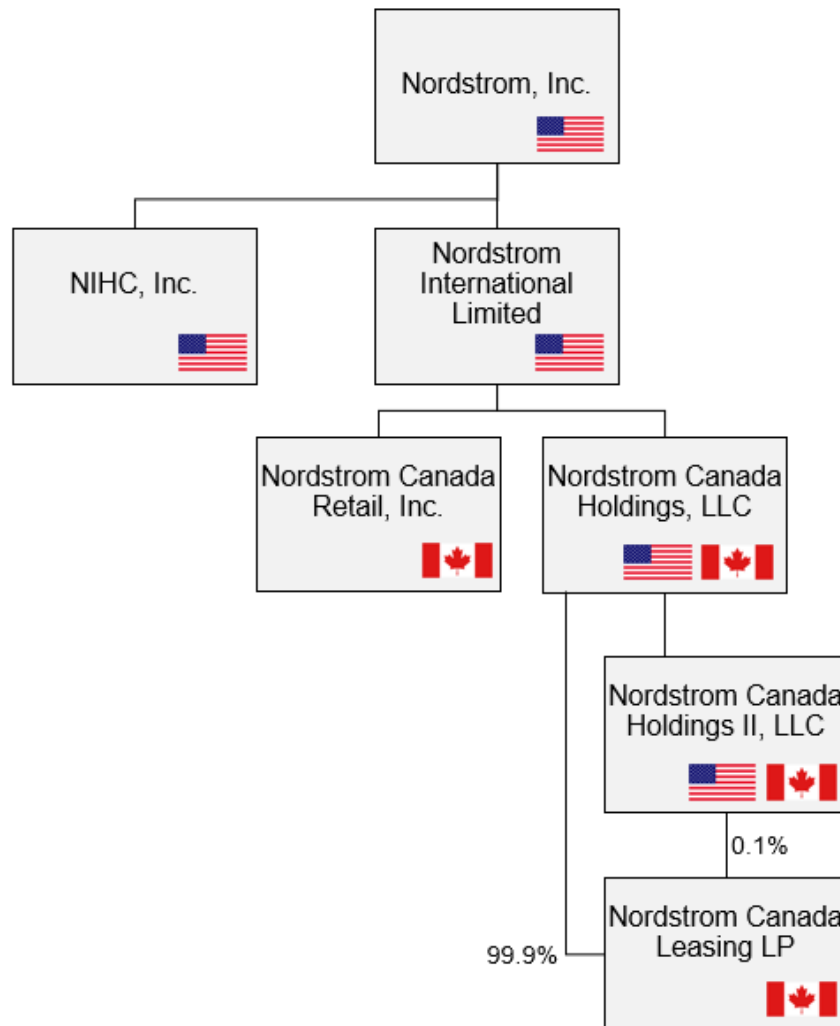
Nordstrom, Inc.

NIHC, Inc.

Nordstrom International Limited

Nordstrom Canada Retail, Inc.

Nordstrom Canada Holdings, LLC

Nordstrom Canada Holdings II, LLC

0.1%

99.9%

Nordstrom Canada Leasing LP